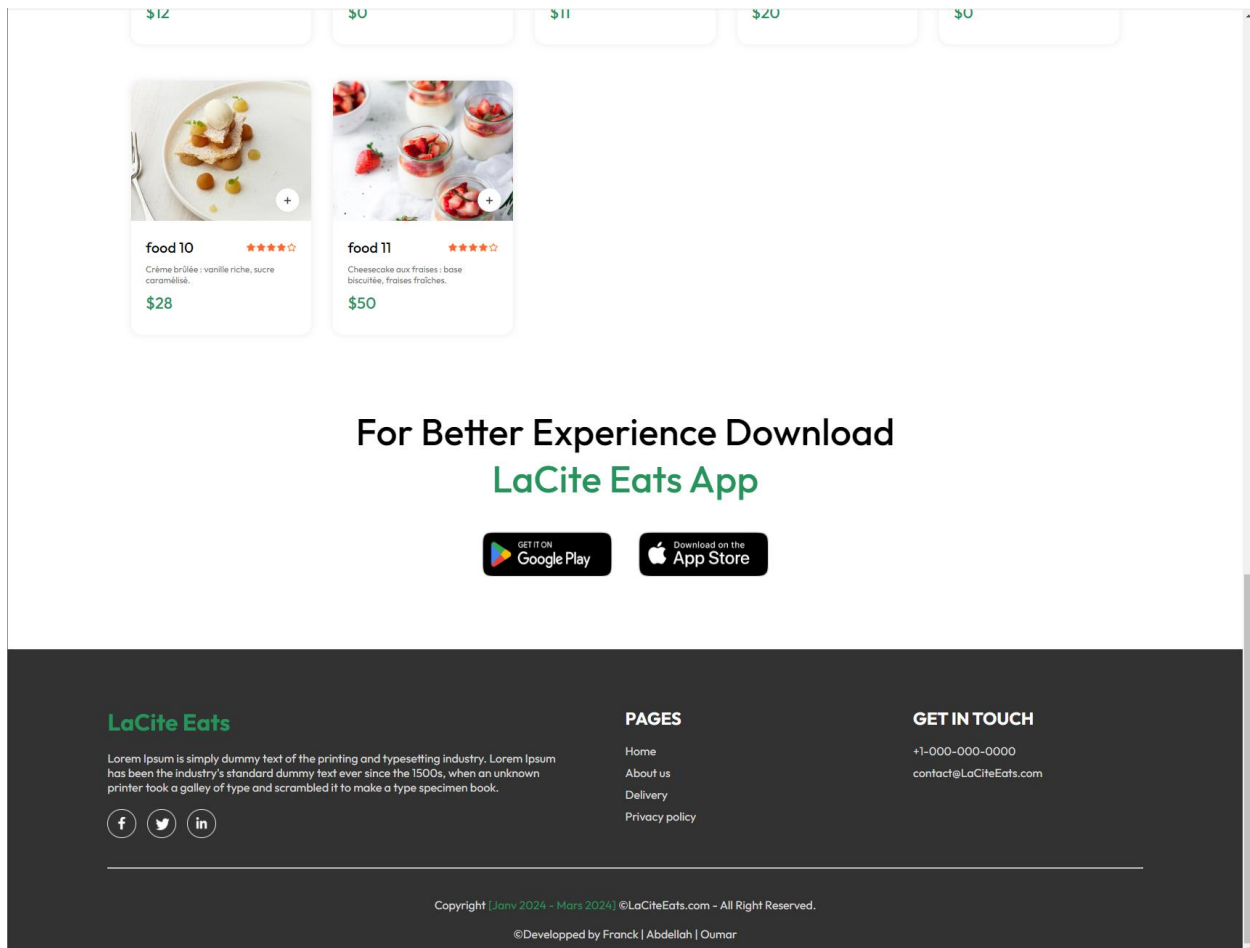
$12 $0 $11 $20 $0

food 10
Crème brûlée : vanille riche, sucre caramélisé.
$28

food 11
Cheesecake aux fraises : base biscuitée, fraises fraîches.
$50

For Better Experience Download
LaCite Eats App

GET IT ON Google Play
Download on the App Store

LaCite Eats
Lorem Ipsum is simply dummy text of the printing and typesetting industry. Lorem Ipsum has been the industry's standard dummy text ever since the 1500s, when an unknown printer took a galley of type and scrambled it to make a type specimen book.

PAGES
Home
About us
Delivery
Privacy policy

GET IN TOUCH
+1-000-000-0000
contact@LaCiteEats.com

Copyright [Janv 2024 - Mars 2024] ©LaCiteEats.com - All Right Reserved.

©Developped by Franck | Abdellah | Oumar